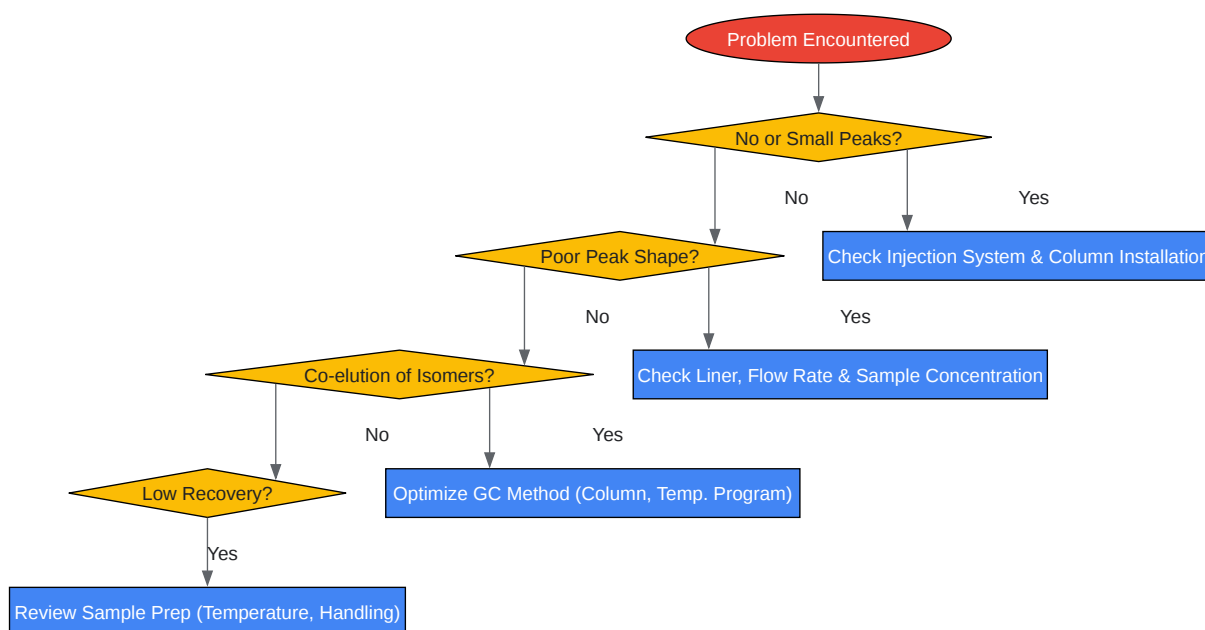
Problem Encountered

No or Small Peaks?

No

Yes

Poor Peak Shape?

Check Injection System & Column Installatio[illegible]

No

Yes

Co-elution of Isomers?

Check Liner, Flow Rate & Sample Concentration

No

Yes

Low Recovery?

Optimize GC Method (Column, Temp. Program)

Yes

Review Sample Prep (Temperature, Handling)